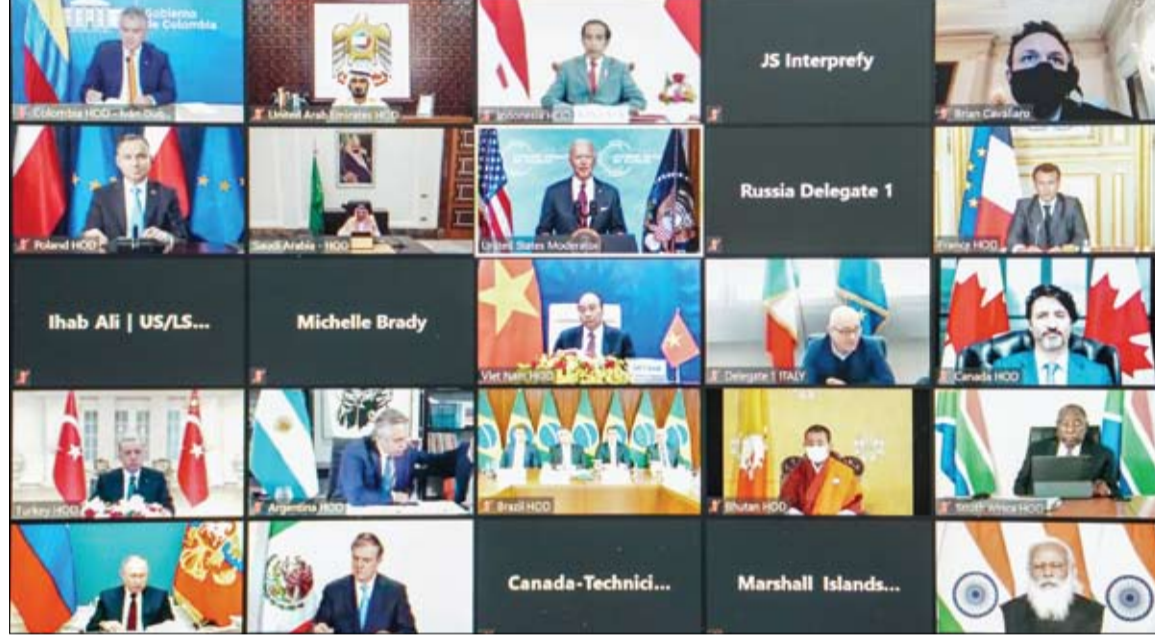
Gobierno de Colombia

Colombia HOD - Iván Duq...

United Arab Emirates HOD

Indonesia HOD

JS Interprefy

Brian Cavallaro

Poland HOD

Saudi Arabia - HOD

United States Moderator

Russia Delegate 1

France HOD

Ihab Ali | US/LS...

Michelle Brady

Viet Nam HOD

Delegate 1 ITALY

Canada HOD

Turkey HOD

Argentina HOD

Brazil HOD

Bhutan HOD

South Africa HOD

Canada-Technici...

Marshall Islands...